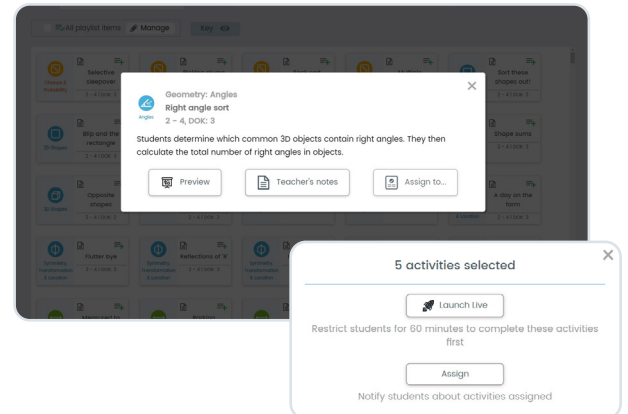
Add playlist items Manage Key

Selective sleepover 2 - 4 | DOK: 3

Sort these shapes out! 2 - 4 | DOK: 2

Blip and the rectangle 2 - 4 | DOK: 2

Shape sums 2 - 4 | DOK: 2

Opposite shapes

A day on the farm

Flutter bye 2 - 4 | DOK: 3

Reflections of 'A'

Geometry: Angles
Right angle sort
2 - 4, DOK: 3

Angles

Students determine which common 3D objects contain right angles. They then calculate the total number of right angles in objects.

Preview

Teacher's notes

Assign to...

5 activities selected

Launch Live

Restrict students for 60 minutes to complete these activities first

Assign

Notify students about activities assigned